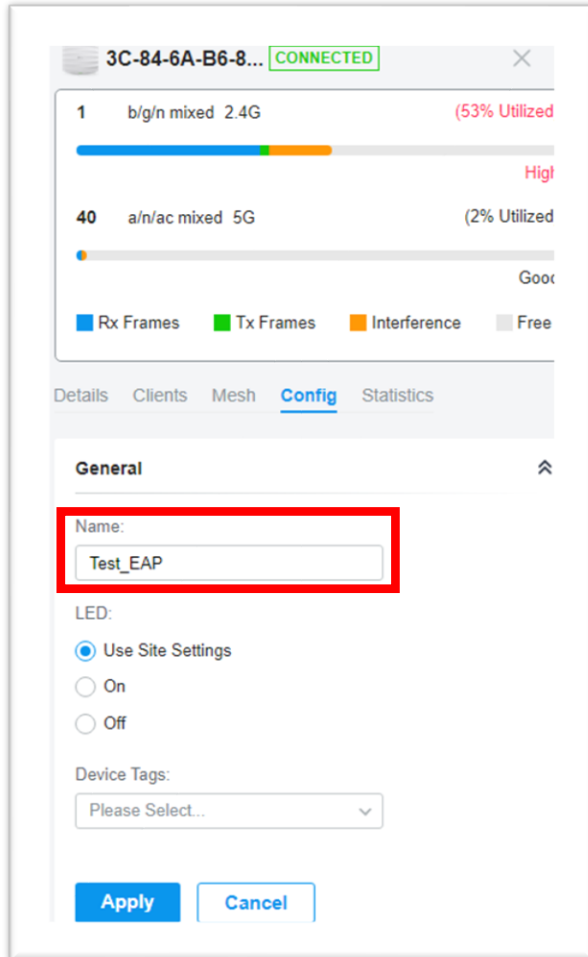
3C-84-6A-B6-8... CONNECTED

1 b/g/n mixed 2.4G (53% Utilized

High

40 a/n/ac mixed 5G (2% Utilized

Good

Rx Frames Tx Frames Interference Free

Details Clients Mesh Config Statistics

General

Name:

Test_EAP

LED:

Use Site Settings

On

Off

Device Tags:

Please Select...

Apply Cancel